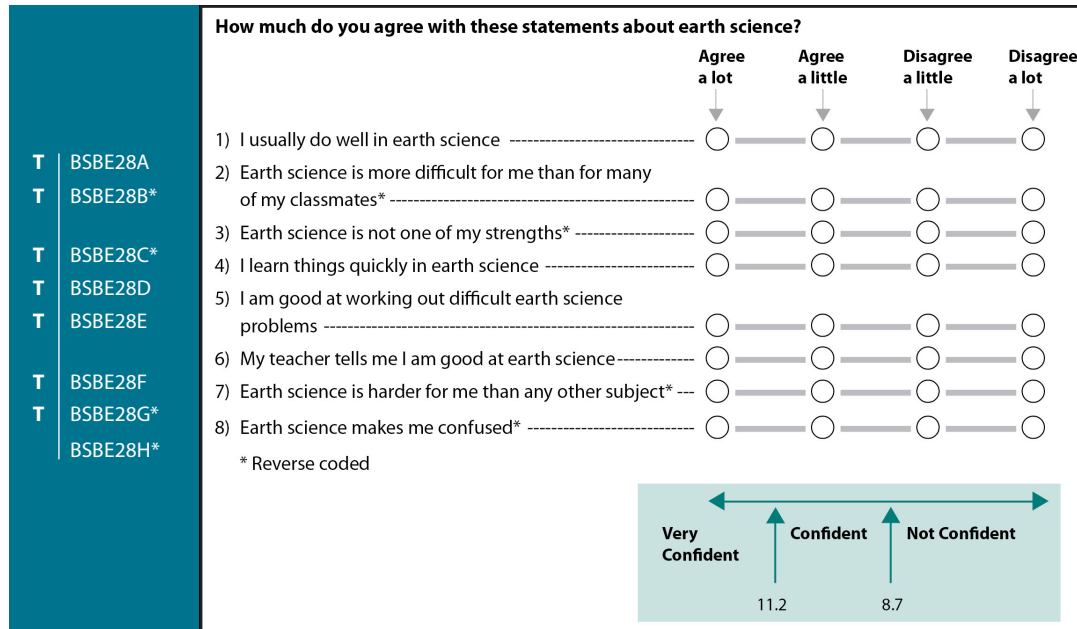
| | |
|---|---|
| T | BSBE28A |
| T | BSBE28B* |
| T | BSBE28C* |
| T | BSBE28D |
| T | BSBE28E |
| T | BSBE28F |
| T | BSBE28G* |
| | BSBE28H* |

How much do you agree with these statements about earth science?

| | Agree a lot | Agree a little | Disagree a little | Disagree a lot |
|---|---|---|---|---|
| 1) I usually do well in earth science | ○ | ○ | ○ | ○ |
| 2) Earth science is more difficult for me than for many of my classmates* | ○ | ○ | ○ | ○ |
| 3) Earth science is not one of my strengths* | ○ | ○ | ○ | ○ |
| 4) I learn things quickly in earth science | ○ | ○ | ○ | ○ |
| 5) I am good at working out difficult earth science problems | ○ | ○ | ○ | ○ |
| 6) My teacher tells me I am good at earth science | ○ | ○ | ○ | ○ |
| 7) Earth science is harder for me than any other subject* | ○ | ○ | ○ | ○ |
| 8) Earth science makes me confused* | ○ | ○ | ○ | ○ |

* Reverse coded

Very Confident
Confident
Not Confident
11.2
8.7